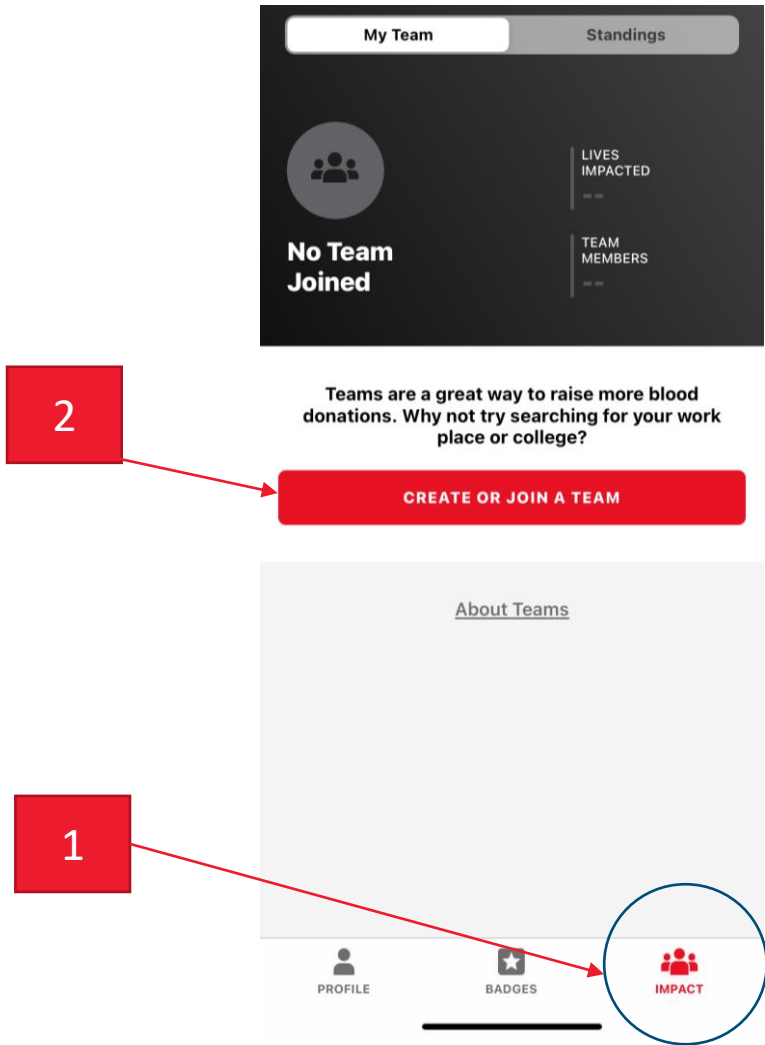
My Team

Standings

No Team Joined

LIVES IMPACTED

--

TEAM MEMBERS

--

2

Teams are a great way to raise more blood donations. Why not try searching for your work place or college?

CREATE OR JOIN A TEAM

About Teams

1

PROFILE

BADGES

IMPACT